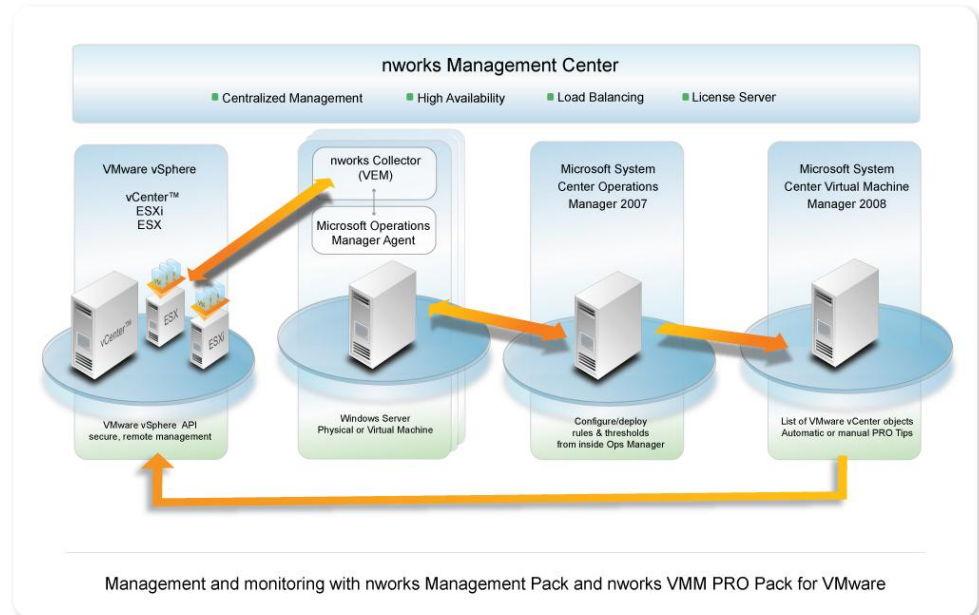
nworks Management Center

Centralized Management
High Availability
Load Balancing
License Server

VMware vSphere

vCenter™
ESXi
ESX

vCenter™
ESX
ESXi

VMware vSphere API
secure, remote management

nworks Collector (VEM)

Microsoft Operations Manager Agent

Windows Server
Physical or Virtual Machine

Microsoft System Center Operations Manager 2007

Configure/deploy rules & thresholds from inside Ops Manager

Microsoft System Center Virtual Machine Manager 2008

List of VMware vCenter objects
Automatic or manual PRO Tips

Management and monitoring with nworks Management Pack and nworks VMM PRO Pack for VMware